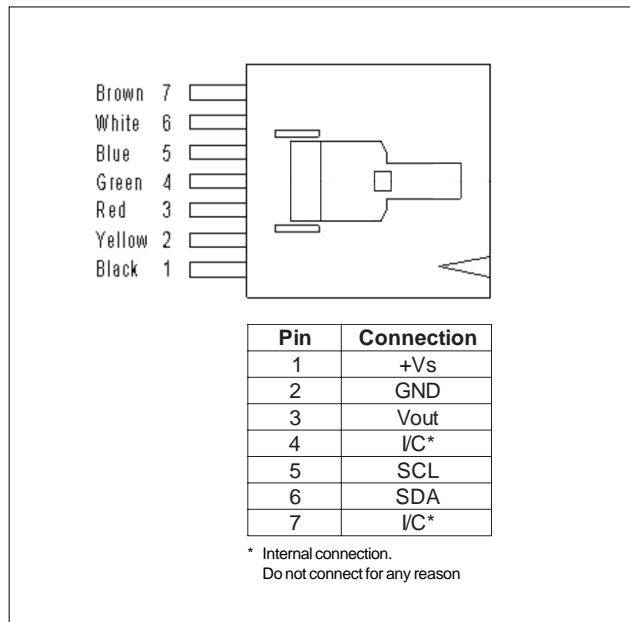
Brown 7
White 6
Blue 5
Green 4
Red 3
Yellow 2
Black 1

| Pin | Connection |
|---|---|
| 1 | +Vs |
| 2 | GND |
| 3 | Vout |
| 4 | I/C* |
| 5 | SCL |
| 6 | SDA |
| 7 | I/C* |

* Internal connection.
Do not connect for any reason